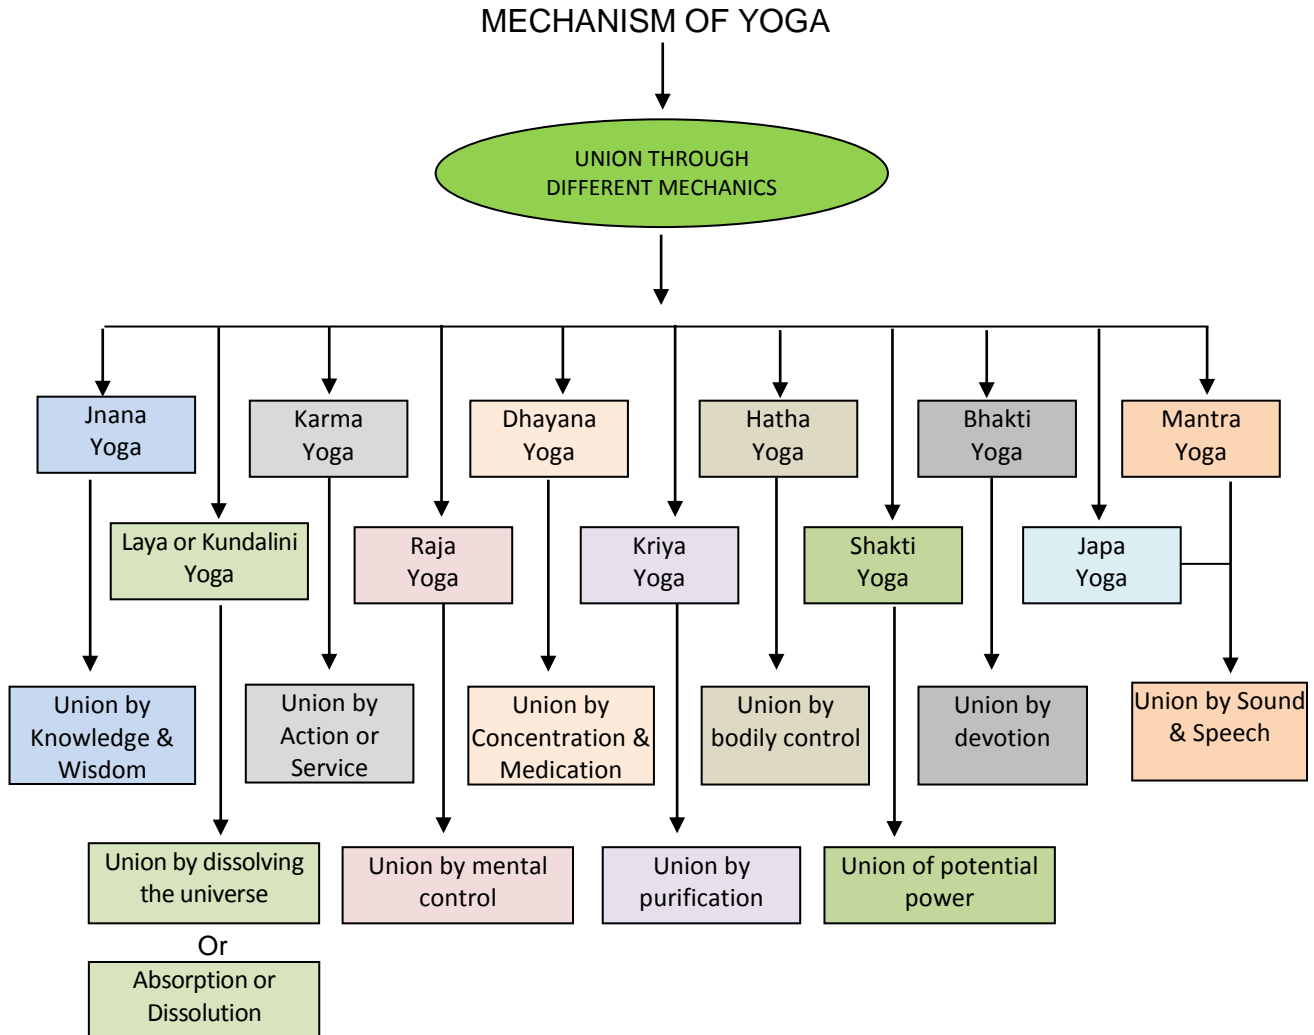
MECHANISM OF YOGA

UNION THROUGH DIFFERENT MECHANICS

Jnana Yoga

Laya or Kundalini Yoga

Karma Yoga

Raja Yoga

Dhayana Yoga

Kriya Yoga

Hatha Yoga

Shakti Yoga

Bhakti Yoga

Japa Yoga

Mantra Yoga

Union by Knowledge & Wisdom

Union by Action or Service

Union by Concentration & Medication

Union by bodily control

Union by devotion

Union by Sound & Speech

Union by dissolving the universe

Or

Absorption or Dissolution

Union by mental control

Union by purification

Union of potential power